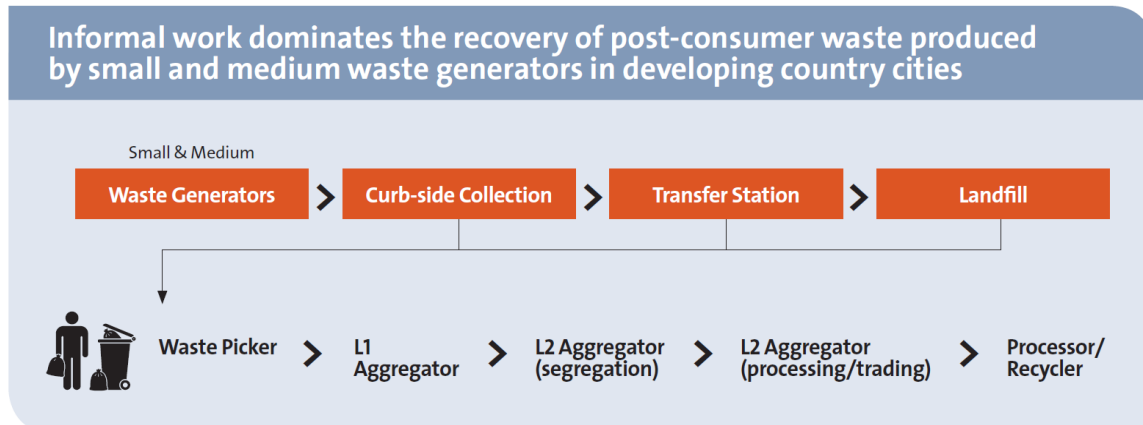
Informal work dominates the recovery of post-consumer waste produced by small and medium waste generators in developing country cities

Small & Medium

Waste Generators

Curb-side Collection

Transfer Station

Landfill

Waste Picker

L1 Aggregator

L2 Aggregator (segregation)

L2 Aggregator (processing/trading)

Processor/ Recycler